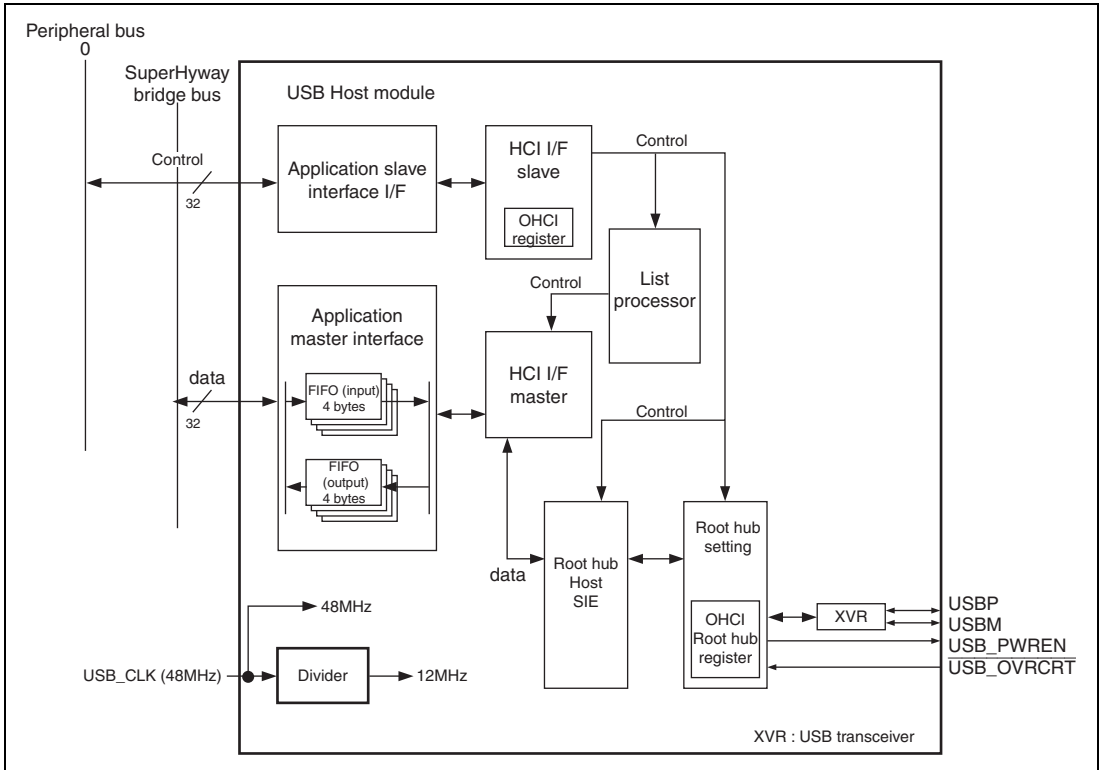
Peripheral bus 0

SuperHyway bridge bus

USB Host module

Control

32

Application slave interface I/F

HCI I/F slave

OHCI register

Control

List processor

Control

Application master interface

data

32

FIFO (input) 4 bytes

FIFO (output) 4 bytes

HCI I/F master

Control

data

Root hub Host SIE

Root hub setting

OHCI Root hub register

XVR

USBP

USBM

USB_PWREN

$\overline{\text{USB\_OVRCRT}}$

48MHz

USB_CLK (48MHz)

Divider

12MHz

XVR : USB transceiver